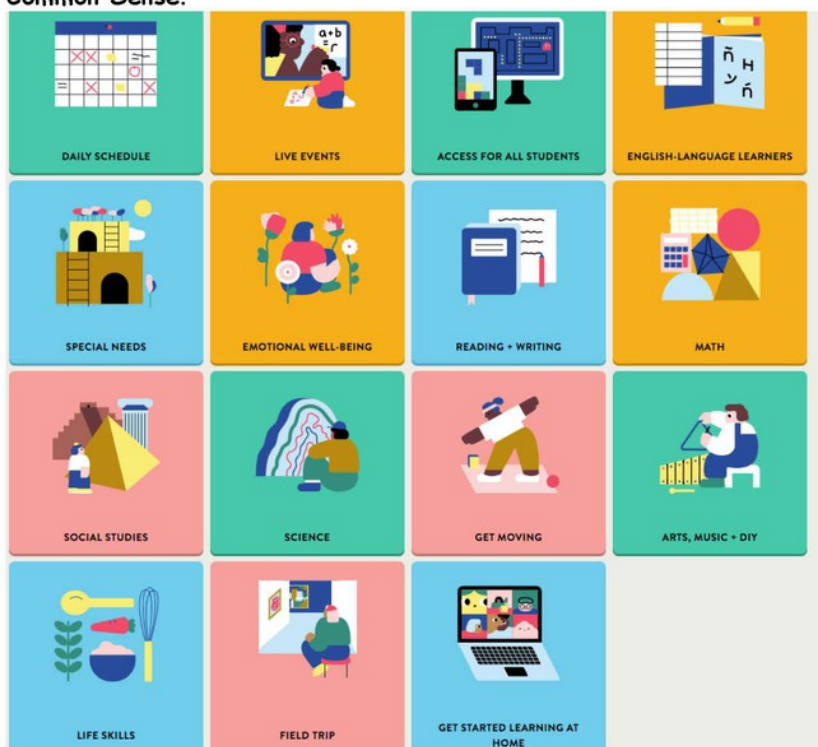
Common Sense.

DAILY SCHEDULE

LIVE EVENTS

ACCESS FOR ALL STUDENTS

ENGLISH-LANGUAGE LEARNERS

SPECIAL NEEDS

EMOTIONAL WELL-BEING

READING + WRITING

MATH

SOCIAL STUDIES

SCIENCE

GET MOVING

ARTS, MUSIC + DIY

LIFE SKILLS

FIELD TRIP

GET STARTED LEARNING AT HOME